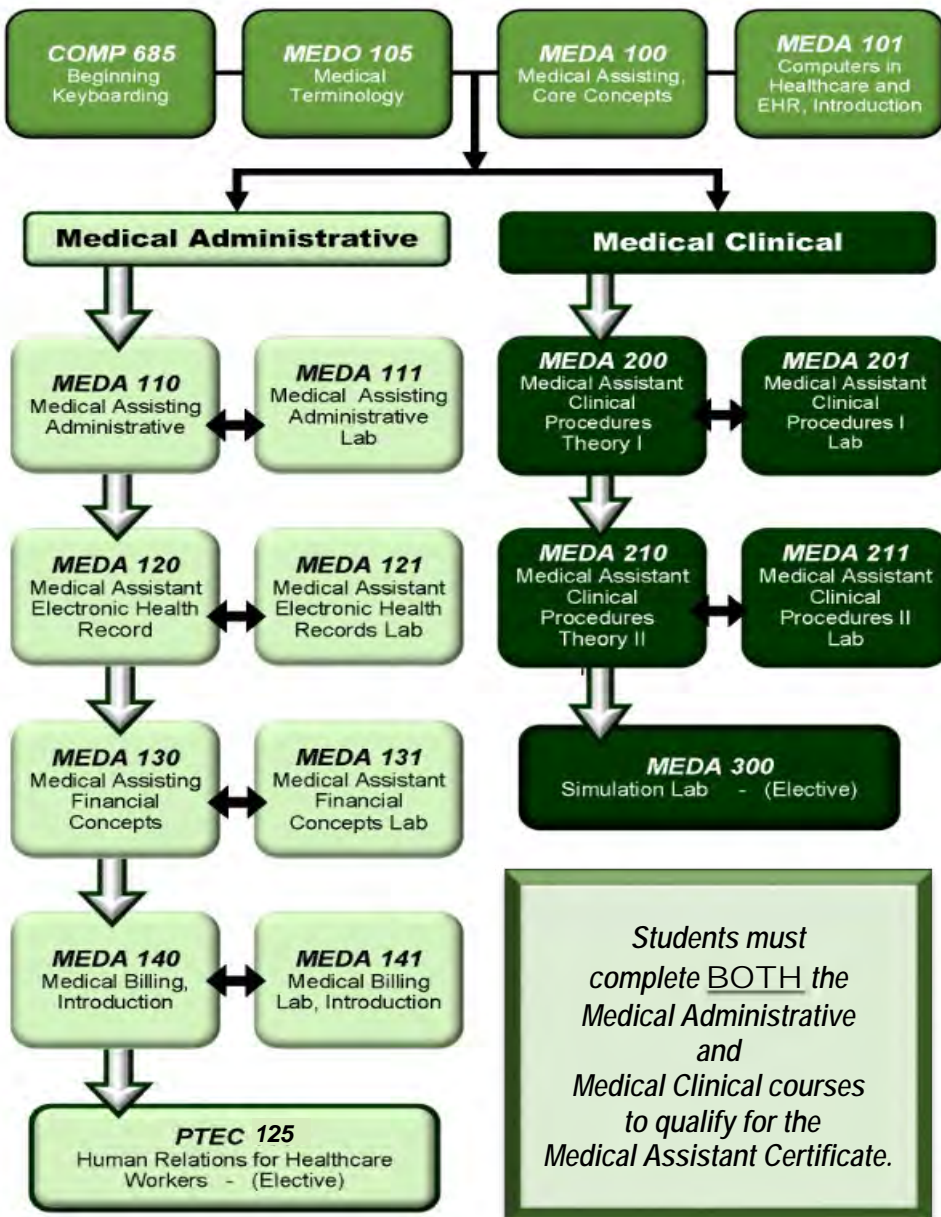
COMP 685
Beginning Keyboarding

MEDO 105
Medical Terminology

MEDA 100
Medical Assisting, Core Concepts

MEDA 101
Computers in Healthcare and EHR, Introduction

Medical Administrative

Medical Clinical

MEDA 110
Medical Assisting Administrative

MEDA 111
Medical Assisting Administrative Lab

MEDA 120
Medical Assistant Electronic Health Record

MEDA 121
Medical Assistant Electronic Health Records Lab

MEDA 130
Medical Assisting Financial Concepts

MEDA 131
Medical Assistant Financial Concepts Lab

MEDA 140
Medical Billing, Introduction

MEDA 141
Medical Billing Lab, Introduction

PTEC 125
Human Relations for Healthcare Workers - (Elective)

MEDA 200
Medical Assistant Clinical Procedures Theory I

MEDA 201
Medical Assistant Clinical Procedures I Lab

MEDA 210
Medical Assistant Clinical Procedures Theory II

MEDA 211
Medical Assistant Clinical Procedures II Lab

MEDA 300
Simulation Lab - (Elective)

Students must complete BOTH the Medical Administrative and Medical Clinical courses to qualify for the Medical Assistant Certificate.